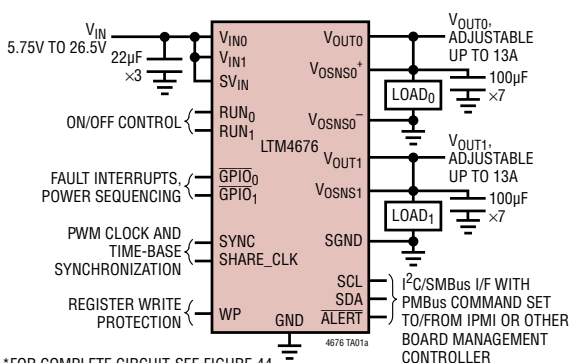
$V_{IN}$
5.75V TO 26.5V
22µF
×3
$V_{IN0}$
$V_{IN1}$
$SV_{IN}$
ON/OFF CONTROL
$RUN_0$
$RUN_1$
LTM4676
FAULT INTERRUPTS, POWER SEQUENCING
$\overline{GPIO}_0$
$\overline{GPIO}_1$
PWM CLOCK AND TIME-BASE SYNCHRONIZATION
SYNC
SHARE_CLK
REGISTER WRITE PROTECTION
WP
GND
$V_{OUT0}$
$V_{OSNS0}^+$
$V_{OSNS0}^-$
$V_{OUT1}$
$V_{OSNS1}$
SGND
SCL
SDA
$\overline{ALERT}$
$V_{OUT0}$, ADJUSTABLE UP TO 13A
100µF
×7
$LOAD_0$
$V_{OUT1}$, ADJUSTABLE UP TO 13A
100µF
×7
$LOAD_1$
$I^2C$/SMBus I/F WITH PMBus COMMAND SET TO/FROM IPMI OR OTHER BOARD MANAGEMENT CONTROLLER
4676 TA01a
*FOR COMPLETE CIRCUIT SEE FIGURE 44